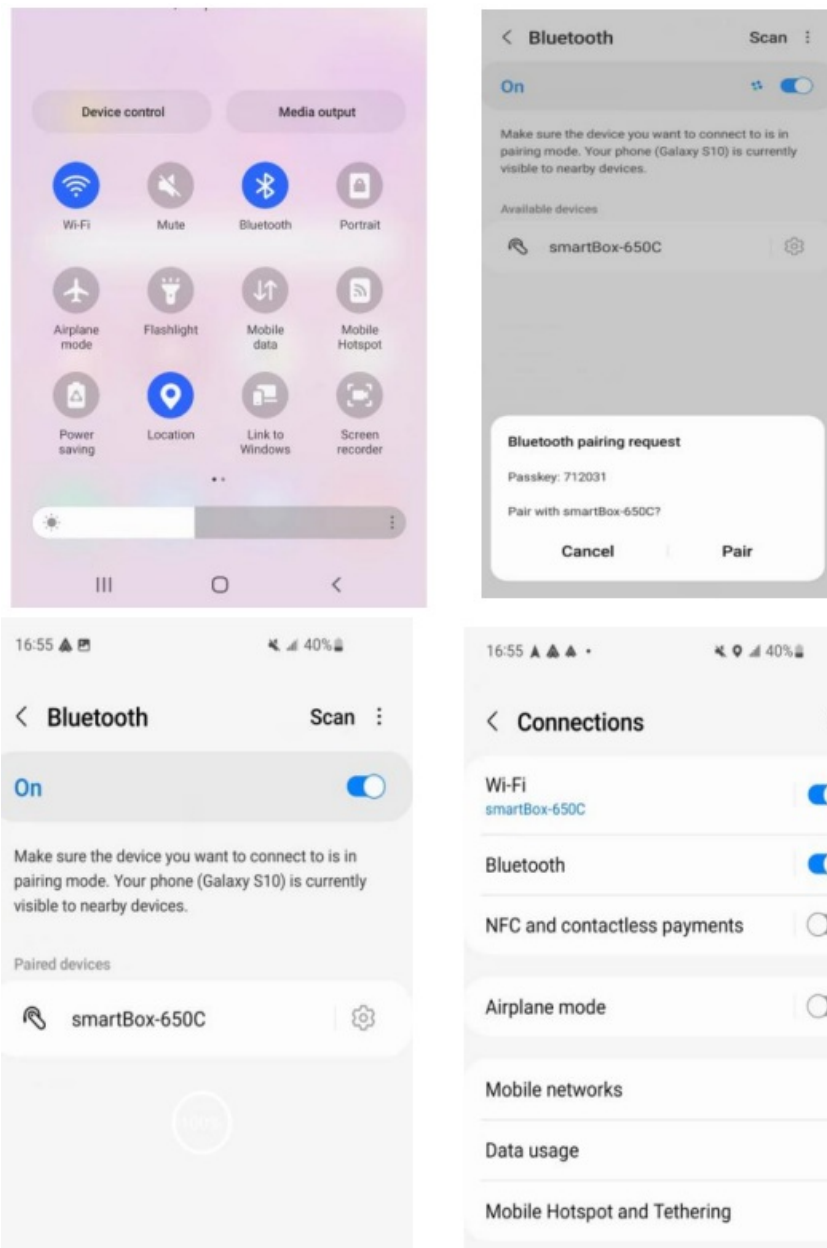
Device control

Media output

Wi-Fi

Mute

Bluetooth

Portrait

Airplane mode

Flashlight

Mobile data

Mobile Hotspot

Power saving

Location

Link to Windows

Screen recorder

< Bluetooth

Scan ⋮

On

Make sure the device you want to connect to is in pairing mode. Your phone (Galaxy S10) is currently visible to nearby devices.

Available devices

smartBox-650C

Bluetooth pairing request

Passkey: 712031

Pair with smartBox-650C?

Cancel

Pair

16:55

40%

< Bluetooth

Scan ⋮

On

Make sure the device you want to connect to is in pairing mode. Your phone (Galaxy S10) is currently visible to nearby devices.

Paired devices

smartBox-650C

16:55

40%

< Connections

Wi-Fi
smartBox-650C

Bluetooth

NFC and contactless payments

Airplane mode

Mobile networks

Data usage

Mobile Hotspot and Tethering